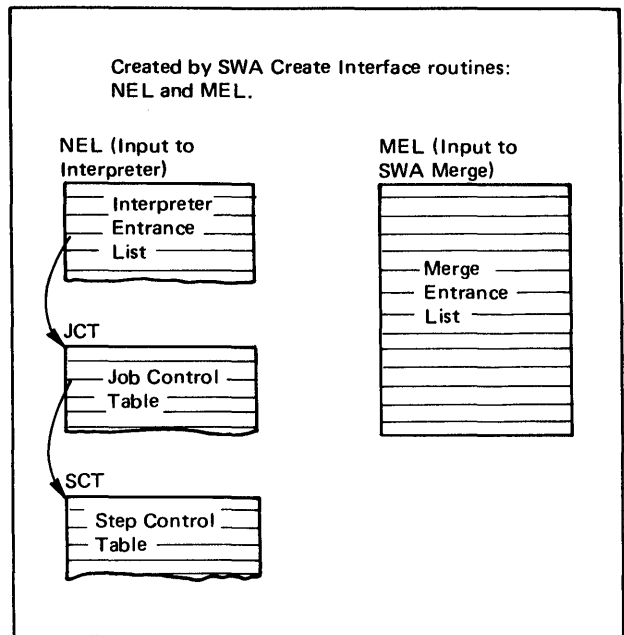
Created by SWA Create Interface routines: NEL and MEL.

NEL (Input to Interpreter)

Interpreter
Entrance
List

JCT

Job Control
Table

SCT

Step Control
Table

MEL (Input to SWA Merge)

Merge
Entrance
List